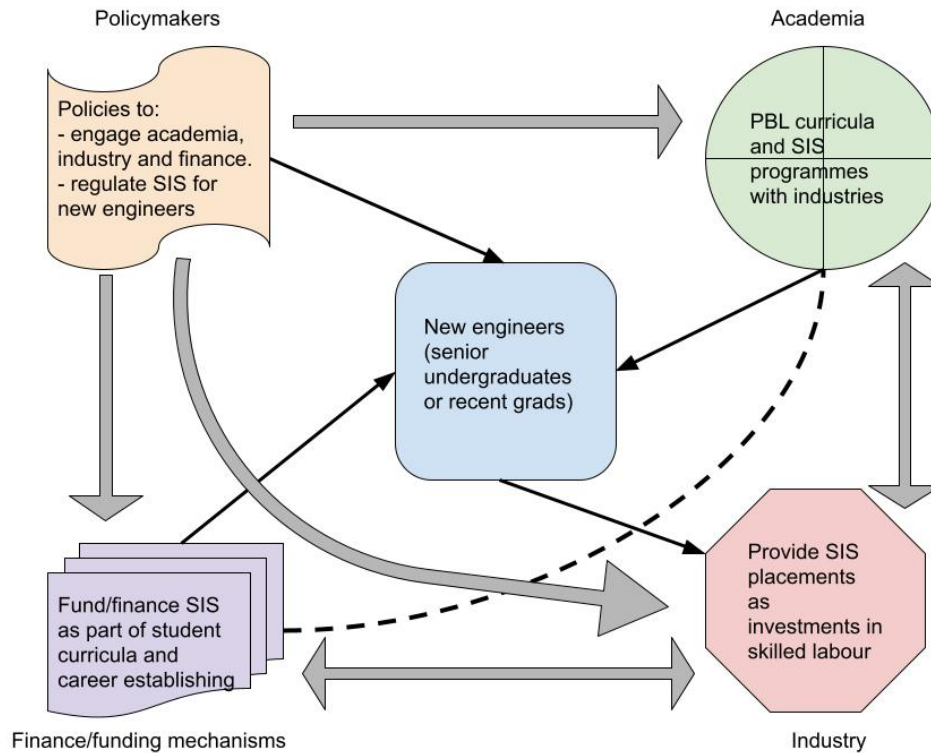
Policymakers

Policies to:
- engage academia, industry and finance.
- regulate SIS for new engineers

Academia

PBL curricula and SIS programmes with industries

New engineers (senior undergraduates or recent grads)

Fund/finance SIS as part of student curricula and career establishing

Provide SIS placements as investments in skilled labour

Finance/funding mechanisms

Industry